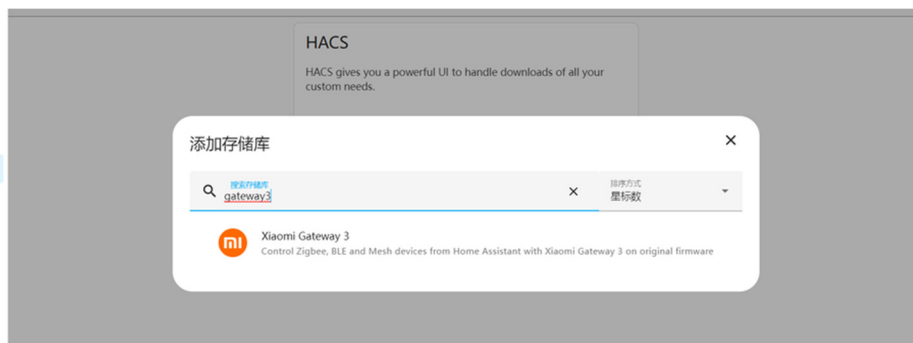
HACS

HACS gives you a powerful UI to handle downloads of all your custom needs.

添加存储库

×

搜索存储库
gateway3

×

排序方式
星标数

mi

Xiaomi Gateway 3
Control Zigbee, BLE and Mesh devices from Home Assistant with Xiaomi Gateway 3 on original firmware